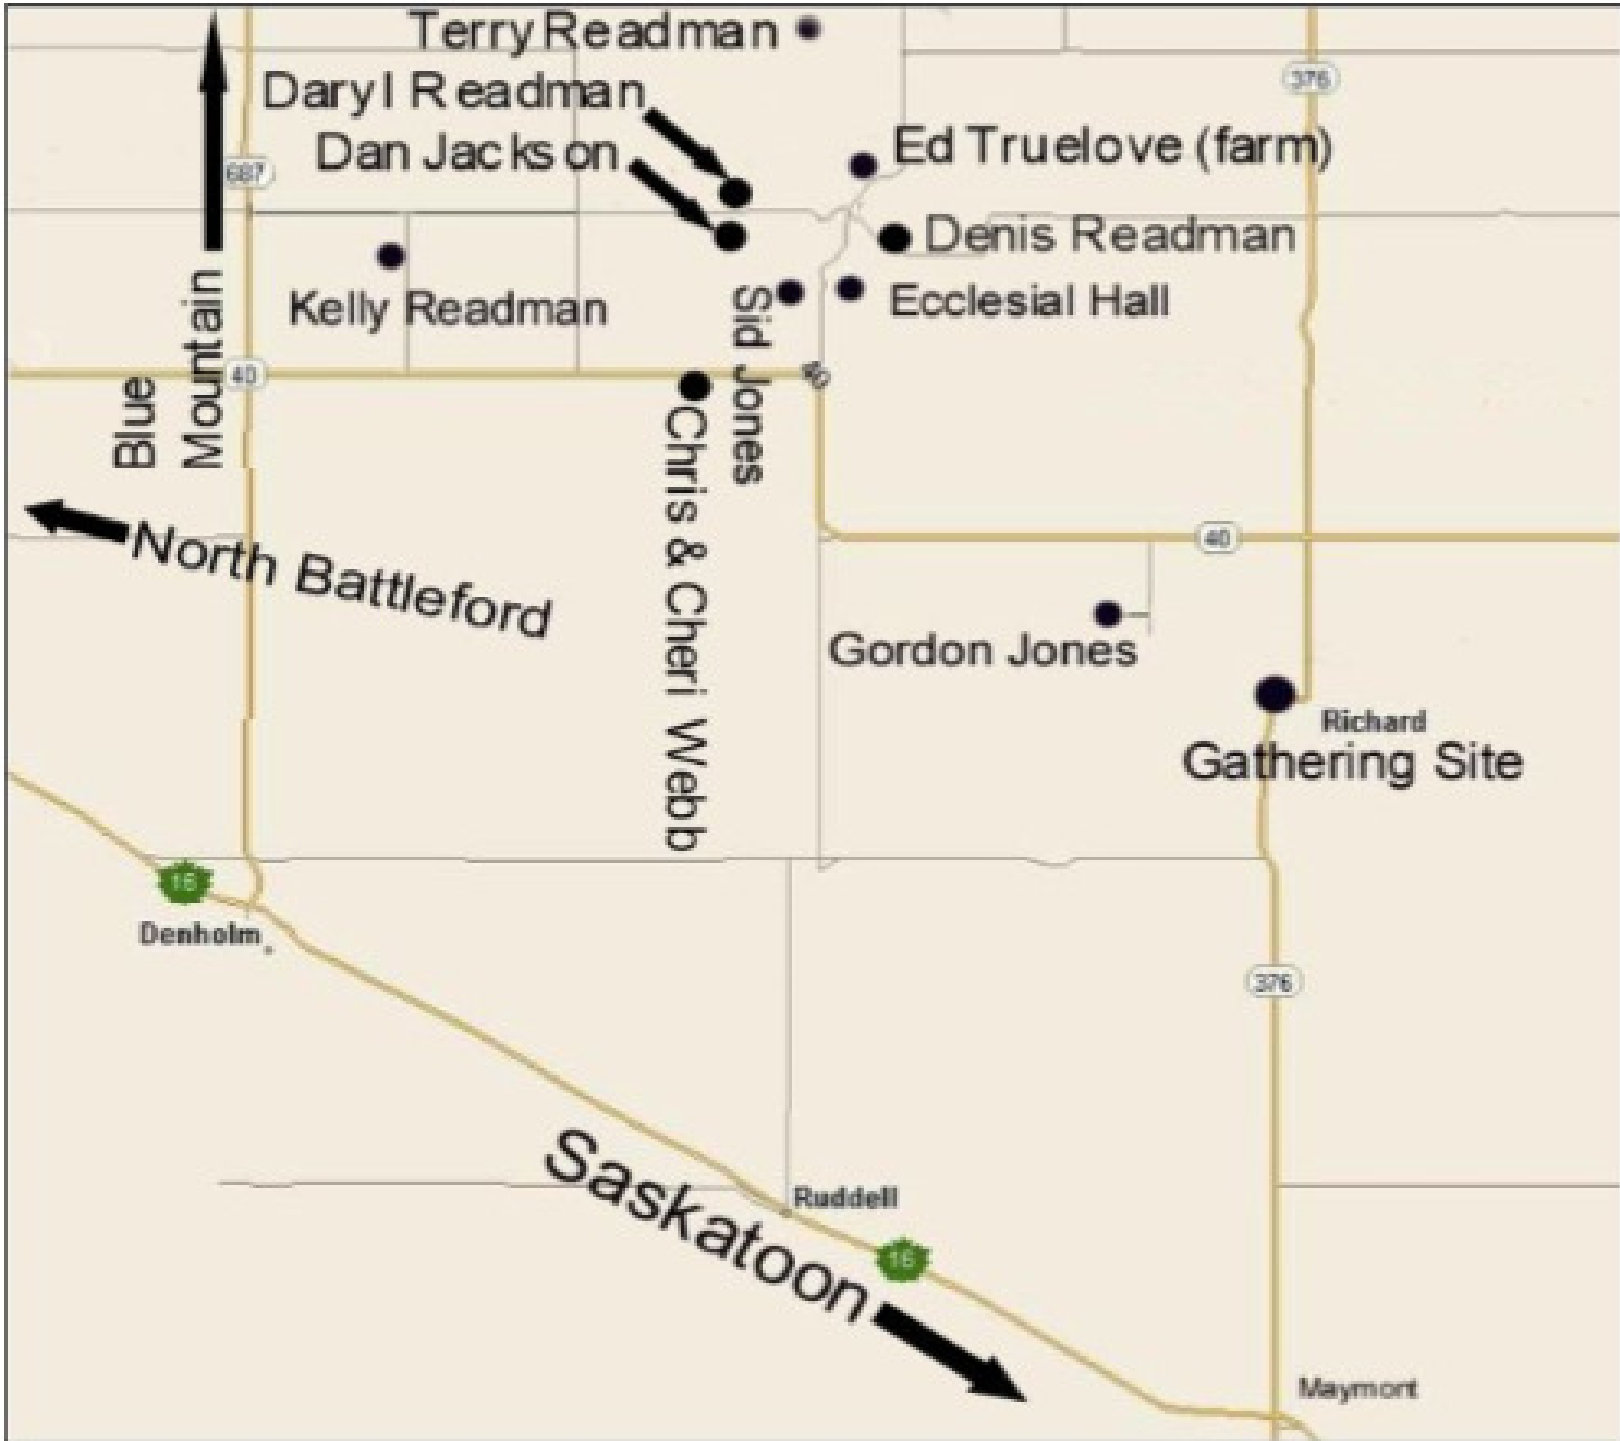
Terry Readman

376

Daryl Readman

Dan Jackson

Ed Truelove (farm)

687

Denis Readman

Kelly Readman

Sid Jones

Ecclesial Hall

Blue Mountain

40

40

Chris & Cheri Webb

40

North Battleford

Gordon Jones

Richard

Gathering Site

16

Denholm

376

Saskatoon

Ruddell

16

Maymont